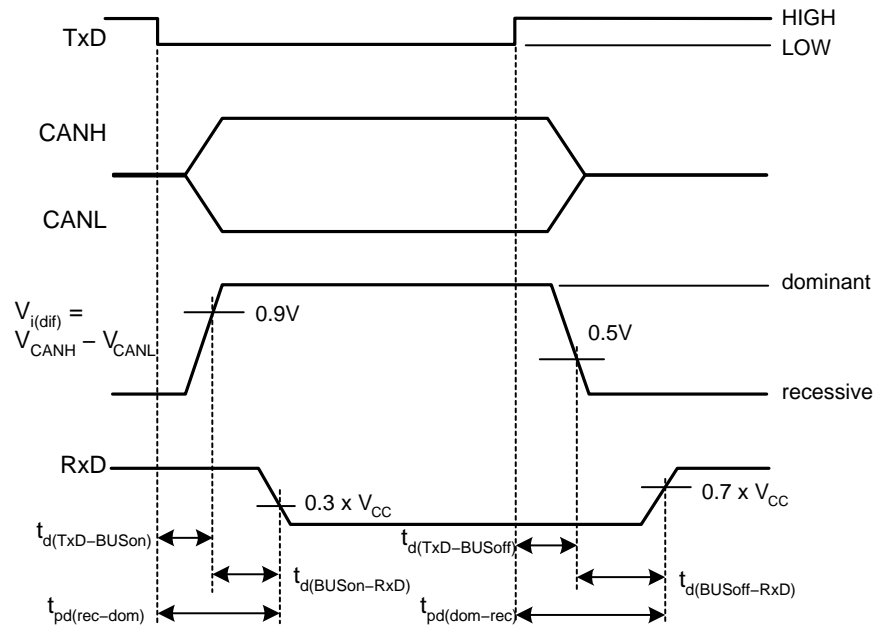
TxD
HIGH
LOW
CANH
CANL
dominant
$V_{i(dif)}$ =
$V_{CANH} - V_{CANL}$
0.9V
0.5V
recessive
RxD
0.3 x $V_{CC}$
0.7 x $V_{CC}$
$t_{d(TxD-BUSon)}$
$t_{d(TxD-BUSoff)}$
$t_{d(BUSon-RxD)}$
$t_{d(BUSoff-RxD)}$
$t_{pd(rec-dom)}$
$t_{pd(dom-rec)}$